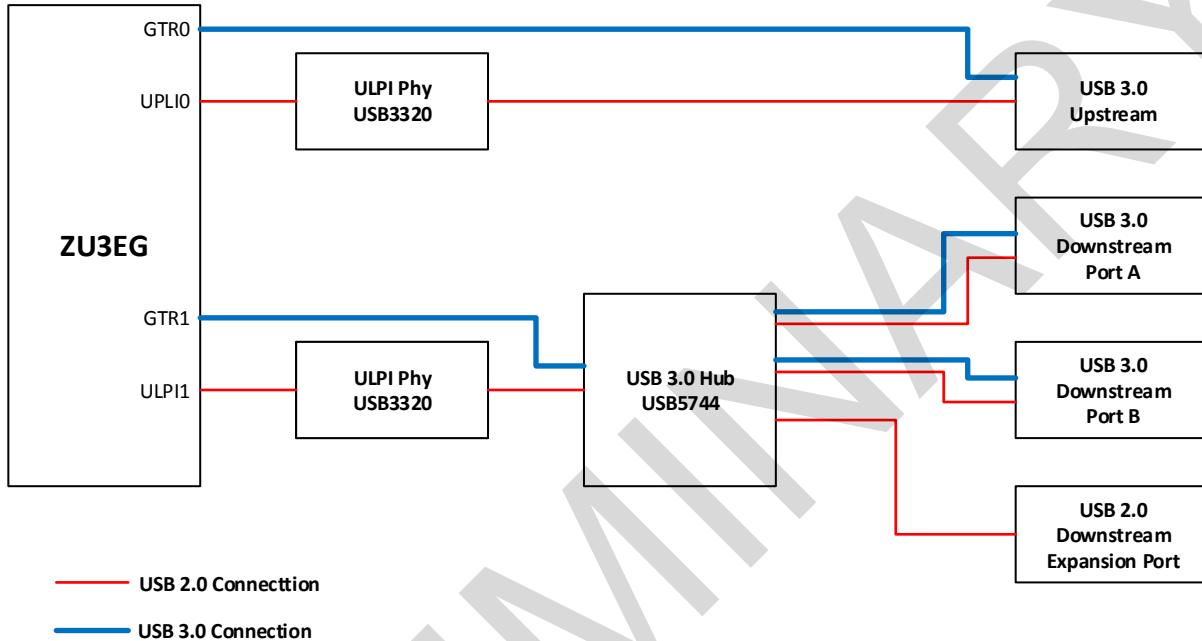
GTR0

UPLI0

ULPI Phy
USB3320

USB 3.0
Upstream

ZU3EG

USB 3.0
Downstream
Port A

GTR1

ULPI1

ULPI Phy
USB3320

USB 3.0 Hub
USB5744

USB 3.0
Downstream
Port B

USB 2.0
Downstream
Expansion Port

USB 2.0 Connecttion

USB 3.0 Connection

PRELIMINARY